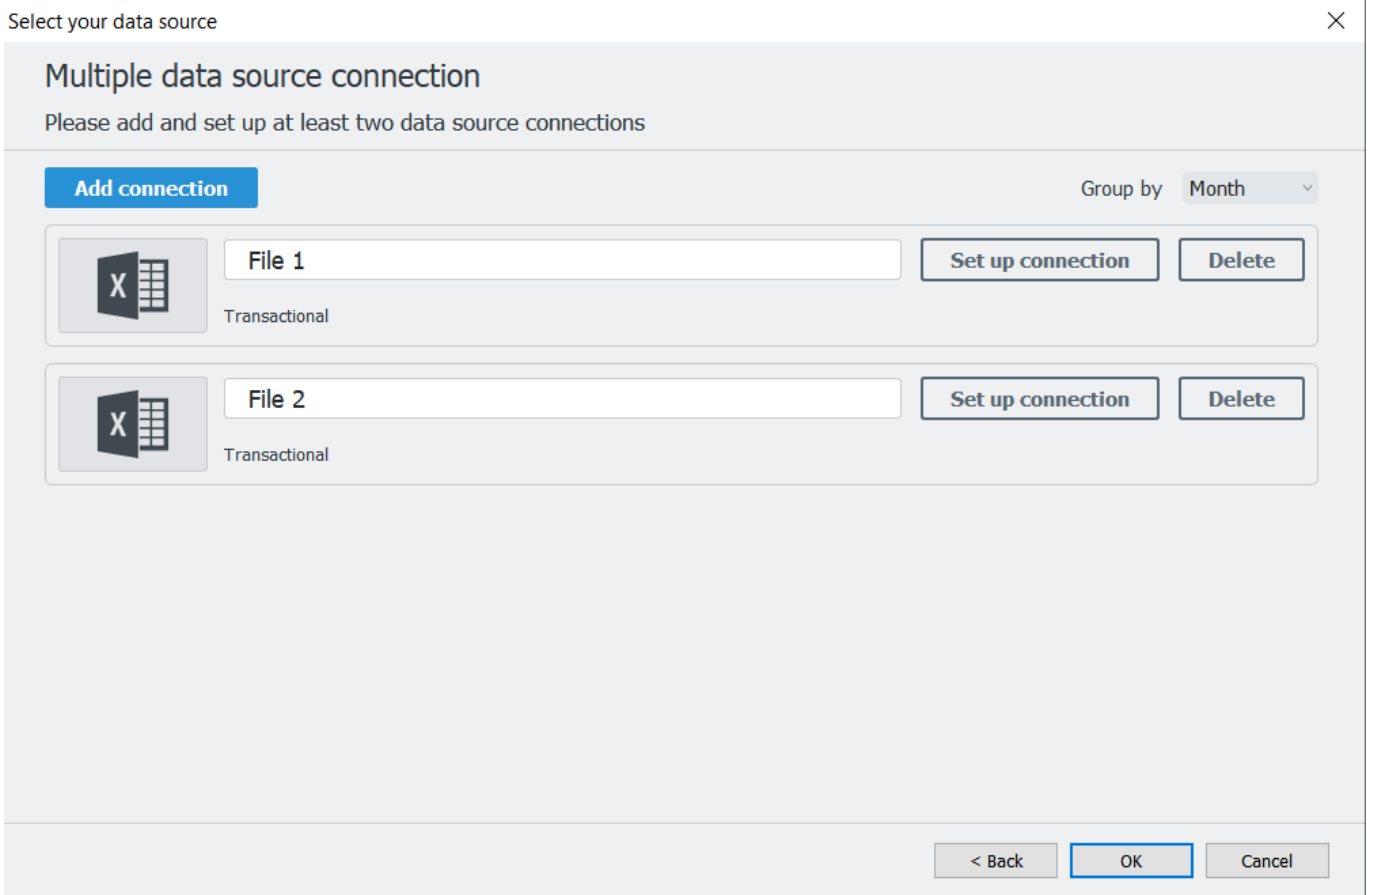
Select your data source

Multiple data source connection

Please add and set up at least two data source connections

Add connection

Group by Month

File 1

Set up connection

Delete

Transactional

File 2

Set up connection

Delete

Transactional

< Back

OK

Cancel